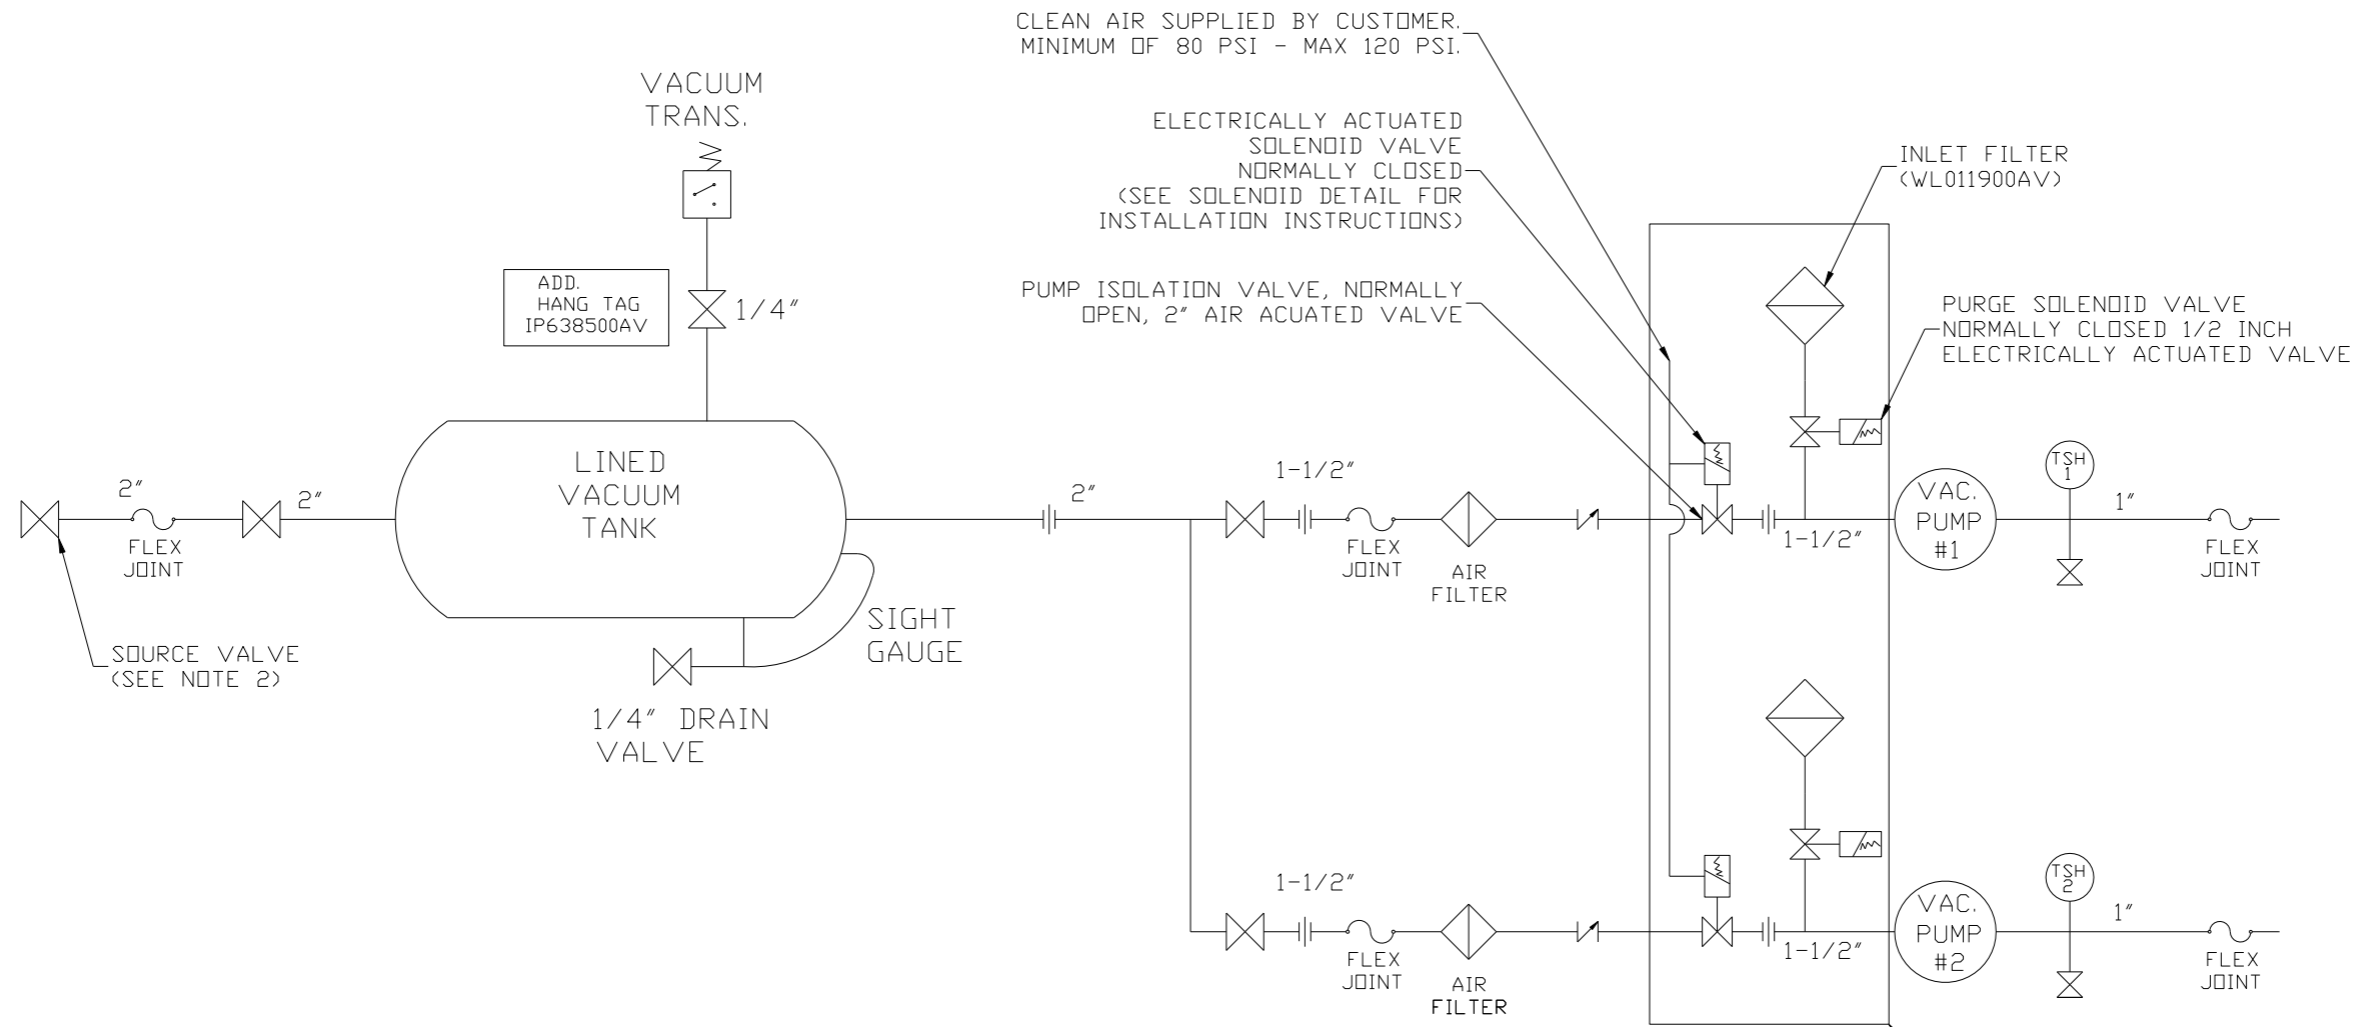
CLEAN AIR SUPPLIED BY CUSTOMER.
MINIMUM OF 80 PSI - MAX 120 PSI.

VACUUM
TRANS.

ELECTRICALLY ACTUATED
SOLENOID VALVE
NORMALLY CLOSED
(SEE SOLENOID DETAIL FOR
INSTALLATION INSTRUCTIONS)

INLET FILTER
(WL011900AV)

ADD.
HANG TAG
IP638500AV

1/4"

PUMP ISOLATION VALVE, NORMALLY
OPEN, 2" AIR ACUATED VALVE

PURGE SOLENOID VALVE
NORMALLY CLOSED 1/2 INCH
ELECTRICALLY ACTUATED VALVE

LINED
VACUUM
TANK

2"
2"
FLEX
JOINT

2"

1-1/2"
FLEX
JOINT
AIR
FILTER

1-1/2"

VAC.
PUMP
#1

TSH
1

1"
FLEX
JOINT

SOURCE VALVE
(SEE NOTE 2)

SIGHT
GAUGE

1/4" DRAIN
VALVE

1-1/2"
FLEX
JOINT
AIR
FILTER

1-1/2"

VAC.
PUMP
#2

TSH
2

1"
FLEX
JOINT